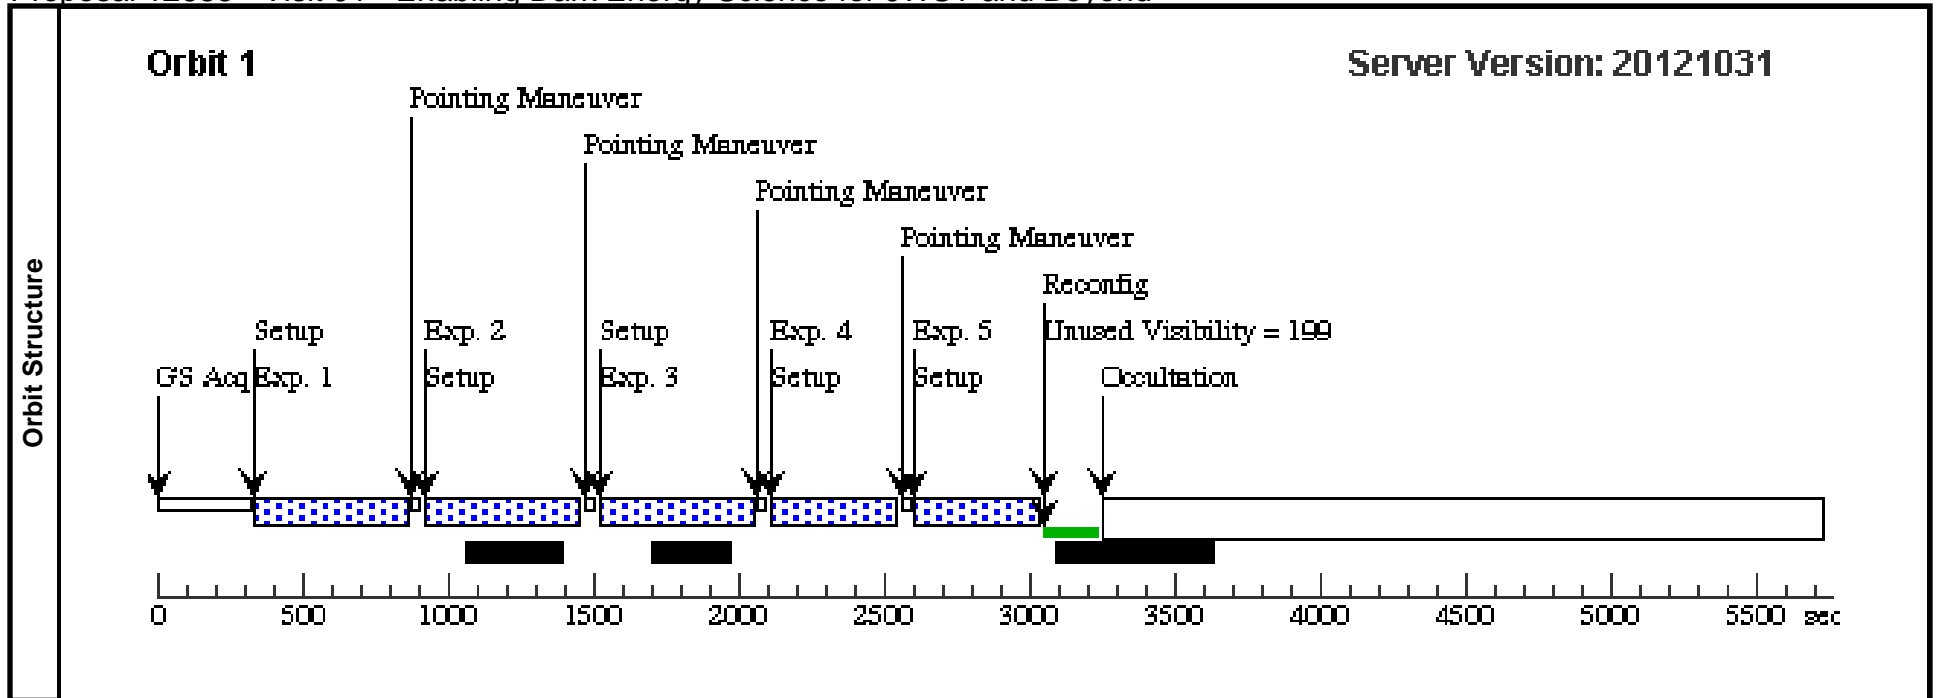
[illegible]

Orbit Structure

Orbit 1

Server Version: 20121031

Pointing Maneuver

Pointing Maneuver

Pointing Maneuver

Pointing Maneuver

Reconfig

Setup

Exp. 2

Setup

Exp. 4

Exp. 5

Unused Visibility = 199

GS Acq

Exp. 1

Setup

Exp. 3

Setup

Setup

Occultation

0 500 1000 1500 2000 2500 3000 3500 4000 4500 5000 5500 sec